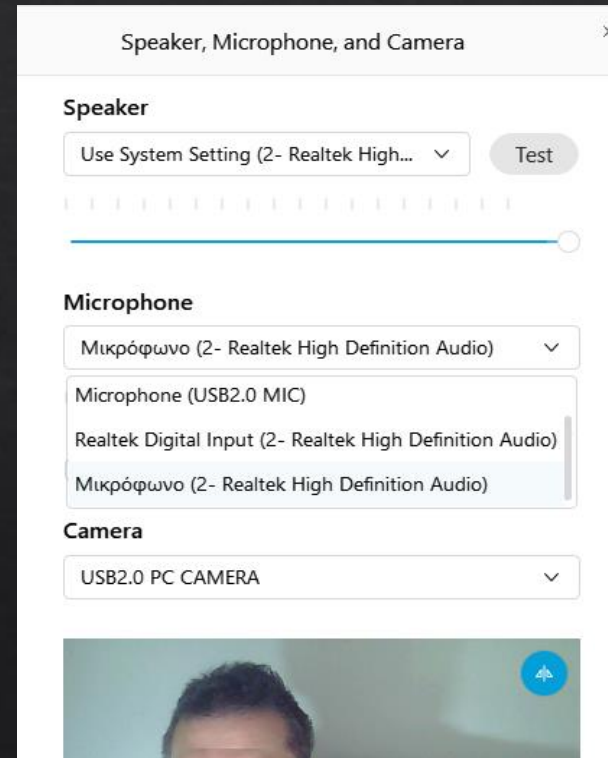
Speaker, Microphone, and Camera

Speaker

Use System Setting (2- Realtek High...

Test

Microphone

Μικρόφωνο (2- Realtek High Definition Audio)

Microphone (USB2.0 MIC)

Realtek Digital Input (2- Realtek High Definition Audio)

Μικρόφωνο (2- Realtek High Definition Audio)

Camera

USB2.0 PC CAMERA